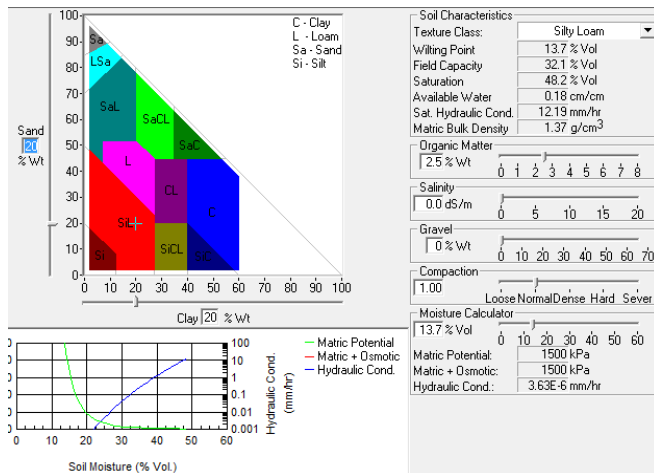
100
90
80
70
60
50
40
30
20
10
0

Sa
LSa
SaL
SaCL
SaC
L
CL
C
SiL
SiCL
SiC
Si

C - Clay
L - Loam
Sa - Sand
Si - Silt

0 10 20 30 40 50 60 70 80 90 100

Sand
20
% Wt

Clay 20 % Wt

Soil Characteristics
Texture Class: Silty Loam
Wilting Point 13.7 % Vol
Field Capacity 32.1 % Vol
Saturation 48.2 % Vol
Available Water 0.18 cm/cm
Sat. Hydraulic Cond. 12.19 mm/hr
Matric Bulk Density 1.37 g/cm$^3$

Organic Matter
2.5 % Wt
0 1 2 3 4 5 6 7 8

Salinity
0.0 dS/m
0 5 10 15 20

Gravel
0 % Wt
0 10 20 30 40 50 60 70

Compaction
1.00
Loose Normal Dense Hard Sever

Moisture Calculator
13.7 % Vol
0 10 20 30 40 50 60
Matric Potential: 1500 kPa
Matric + Osmotic: 1500 kPa
Hydraulic Cond.: 3.63E-6 mm/hr

10
1
0.1
0.01
0.001
Hydraulic Cond. (mm/hr)

0 10 20 30 40 50 60
Soil Moisture (% Vol.)

Matric Potential
Matric + Osmotic
Hydraulic Cond.